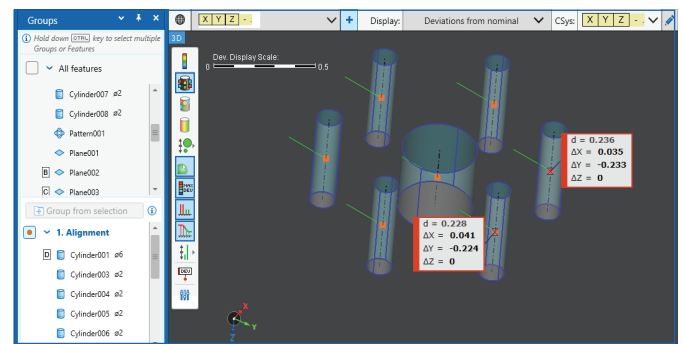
Groups

Hold down CTRL key to select multiple Groups or Features

All features

Cylinder007 ⌀2

Cylinder008 ⌀2

Pattern001

Plane001

B Plane002

C Plane003

Group from selection

1. Alignment

D Cylinder001 ⌀6

Cylinder003 ⌀2

Cylinder004 ⌀2

Cylinder005 ⌀2

Cylinder006 ⌀2

X Y Z -

Display: Deviations from nominal

CSys: X Y Z -

3D

Dev. Display Scale:

0

0.5

d = 0.236
ΔX = 0.035
ΔY = -0.233
ΔZ = 0

d = 0.228
ΔX = 0.041
ΔY = -0.224
ΔZ = 0

X

Y

Z